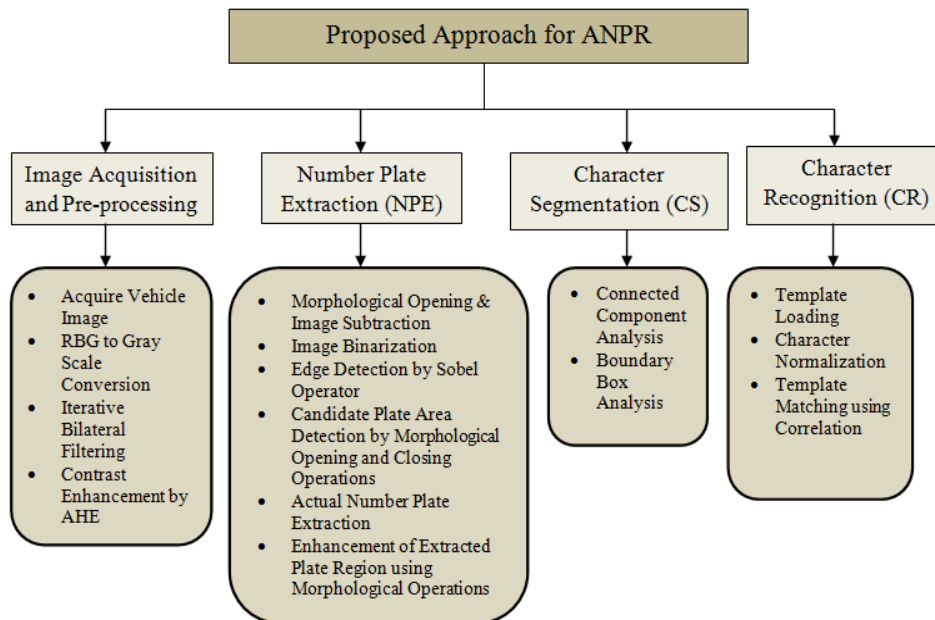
Proposed Approach for ANPR

Image Acquisition and Pre-processing

- Acquire Vehicle Image
- RBG to Gray Scale Conversion
- Iterative Bilateral Filtering
- Contrast Enhancement by AHE

Number Plate Extraction (NPE)

- Morphological Opening & Image Subtraction
- Image Binarization
- Edge Detection by Sobel Operator
- Candidate Plate Area Detection by Morphological Opening and Closing Operations
- Actual Number Plate Extraction
- Enhancement of Extracted Plate Region using Morphological Operations

Character Segmentation (CS)

- Connected Component Analysis
- Boundary Box Analysis

Character Recognition (CR)

- Template Loading
- Character Normalization
- Template Matching using Correlation